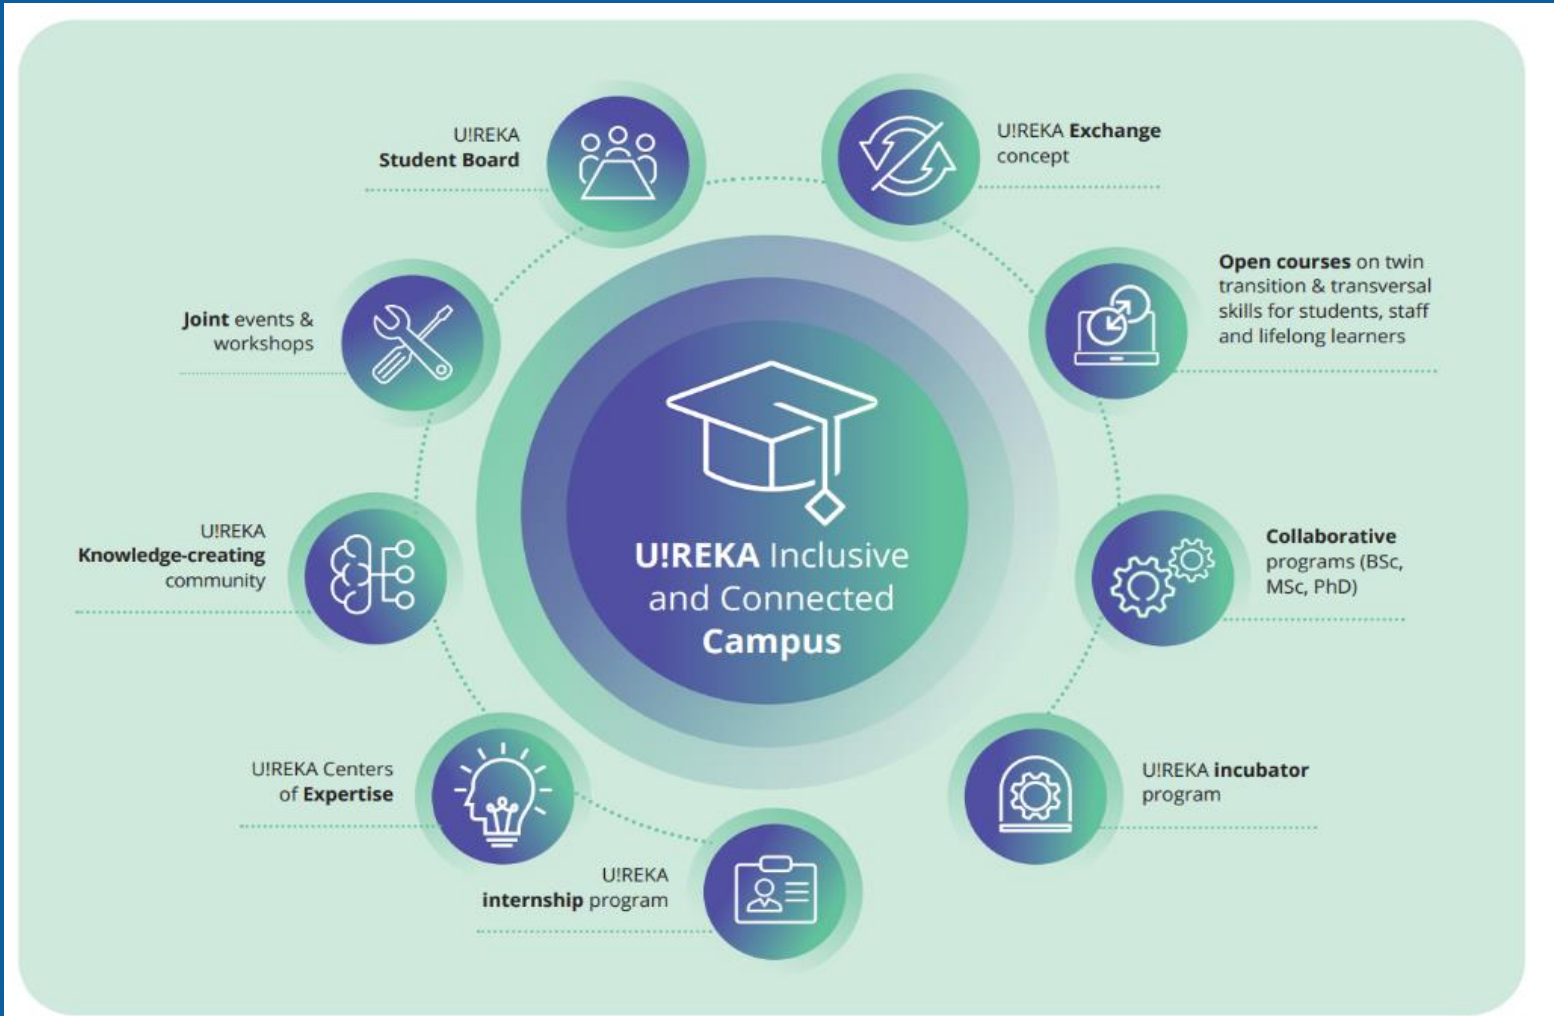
U!REKA Inclusive and Connected Campus

U!REKA Student Board

U!REKA Exchange concept

Open courses on twin transition & transversal skills for students, staff and lifelong learners

Collaborative programs (BSc, MSc, PhD)

U!REKA incubator program

U!REKA internship program

U!REKA Centers of Expertise

U!REKA Knowledge-creating community

Joint events & workshops